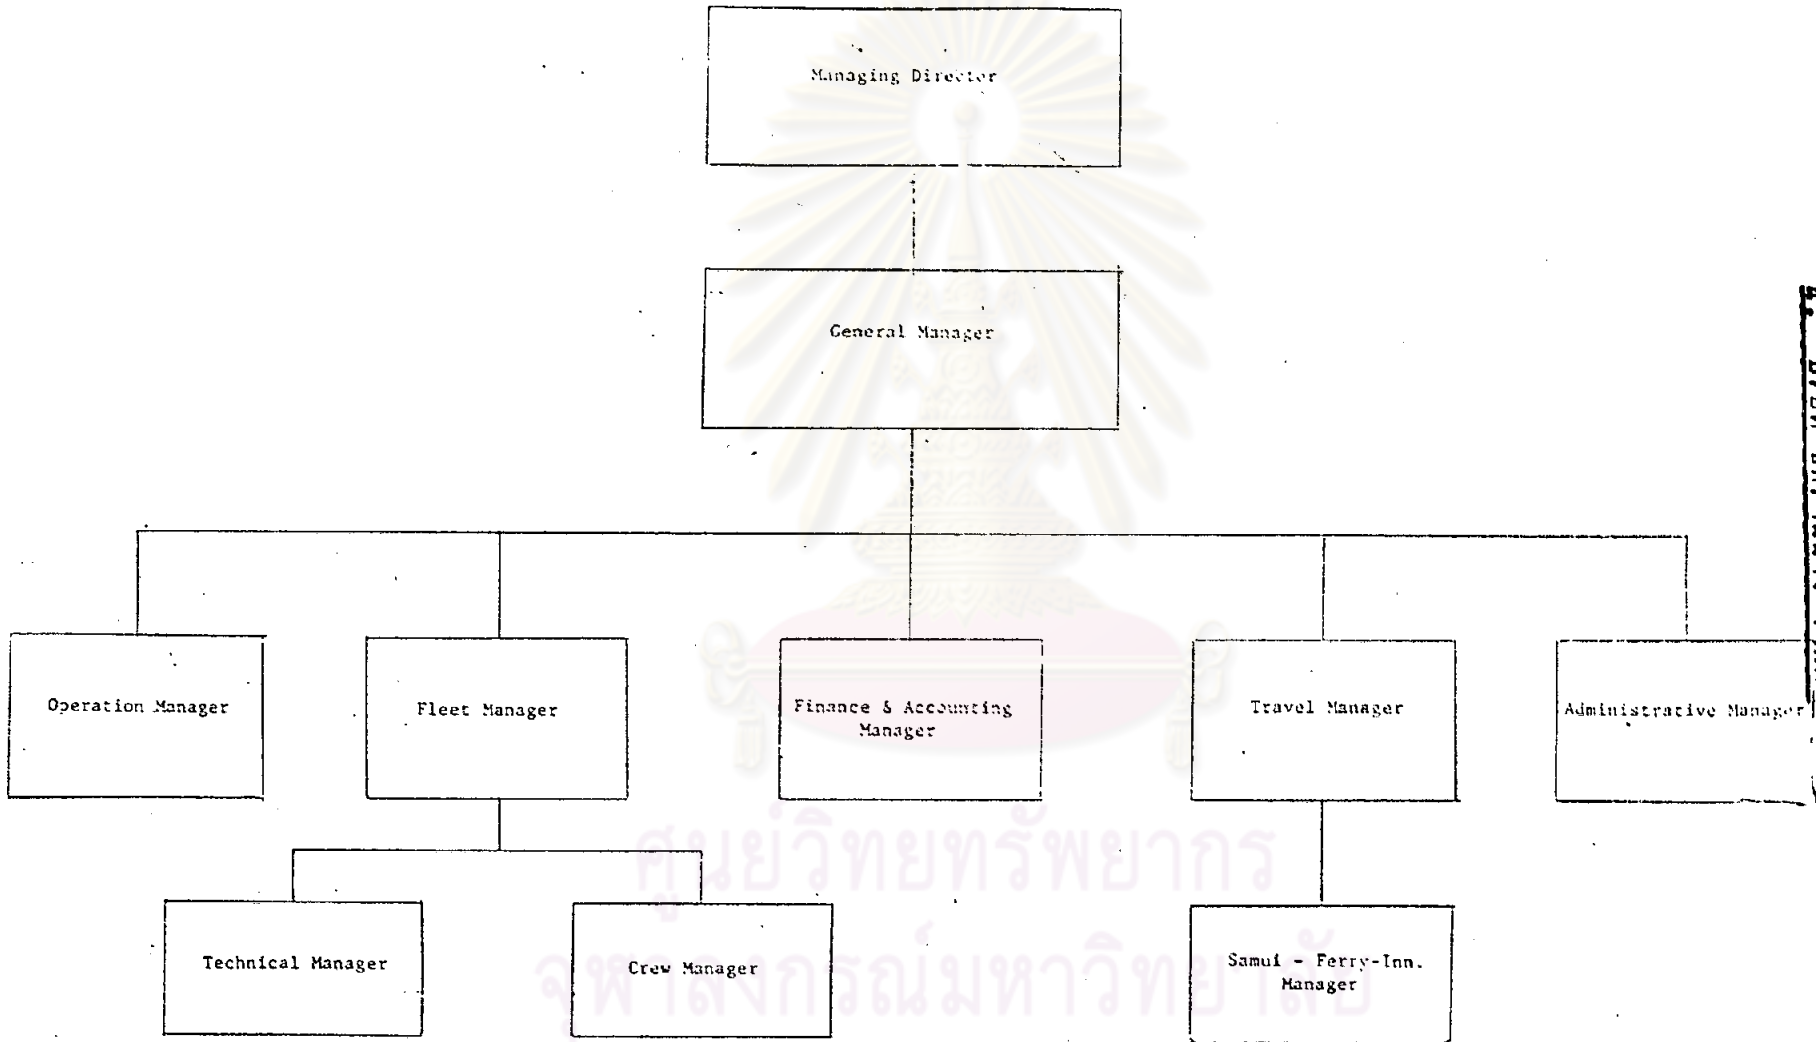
Managing Director

General Manager

Operation Manager

Fleet Manager

Finance & Accounting Manager

Travel Manager

Administrative Manager

Technical Manager

Crew Manager

Samui - Ferry-Inn. Manager

ศูนย์วิทยทรัพยากร
จุฬาลงกรณ์มหาวิทยาลัย